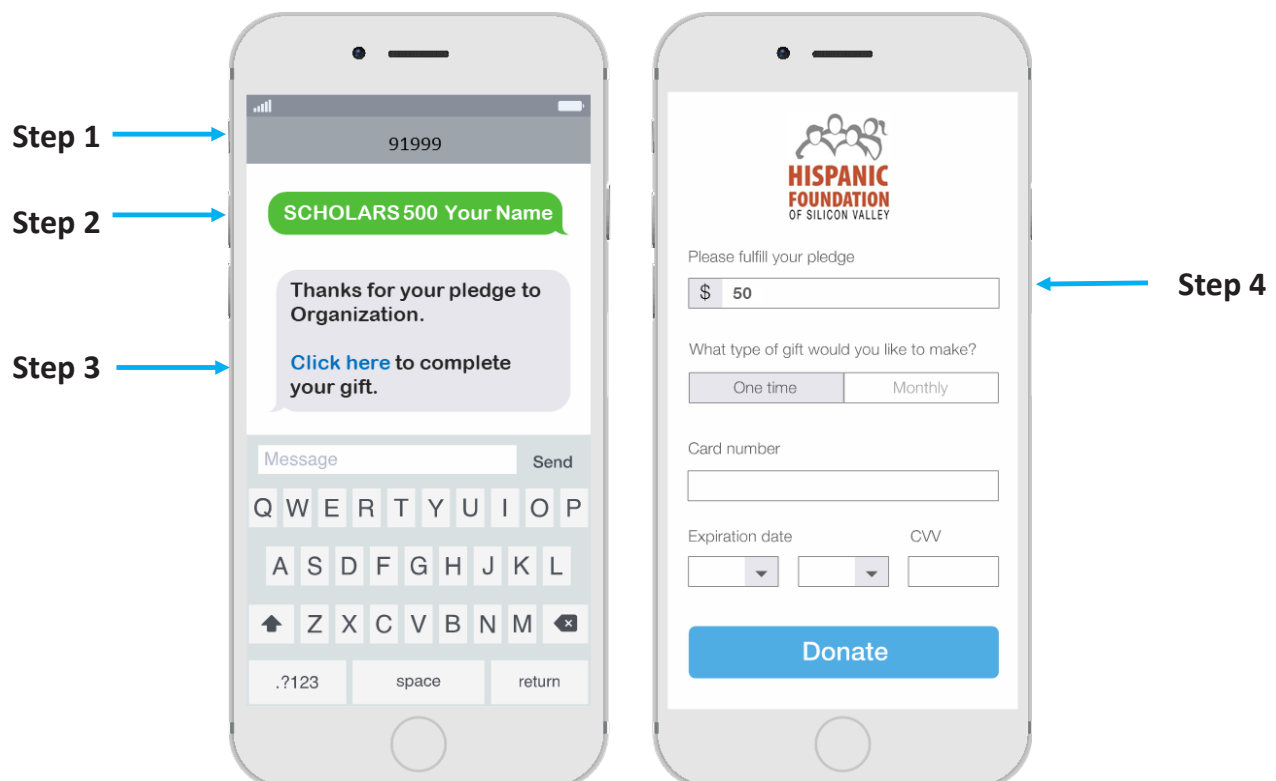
Step 1

91999

Step 2

SCHOLARS 500 Your Name

Thanks for your pledge to Organization.

Step 3

Click here to complete your gift.

Message

Send

Q W E R T Y U I O P

A S D F G H J K L

Z X C V B N M

.?123

space

return

HISPANIC FOUNDATION OF SILICON VALLEY

Please fulfill your pledge

$ 50

Step 4

What type of gift would you like to make?

One time

Monthly

Card number

Expiration date

CVV

Donate